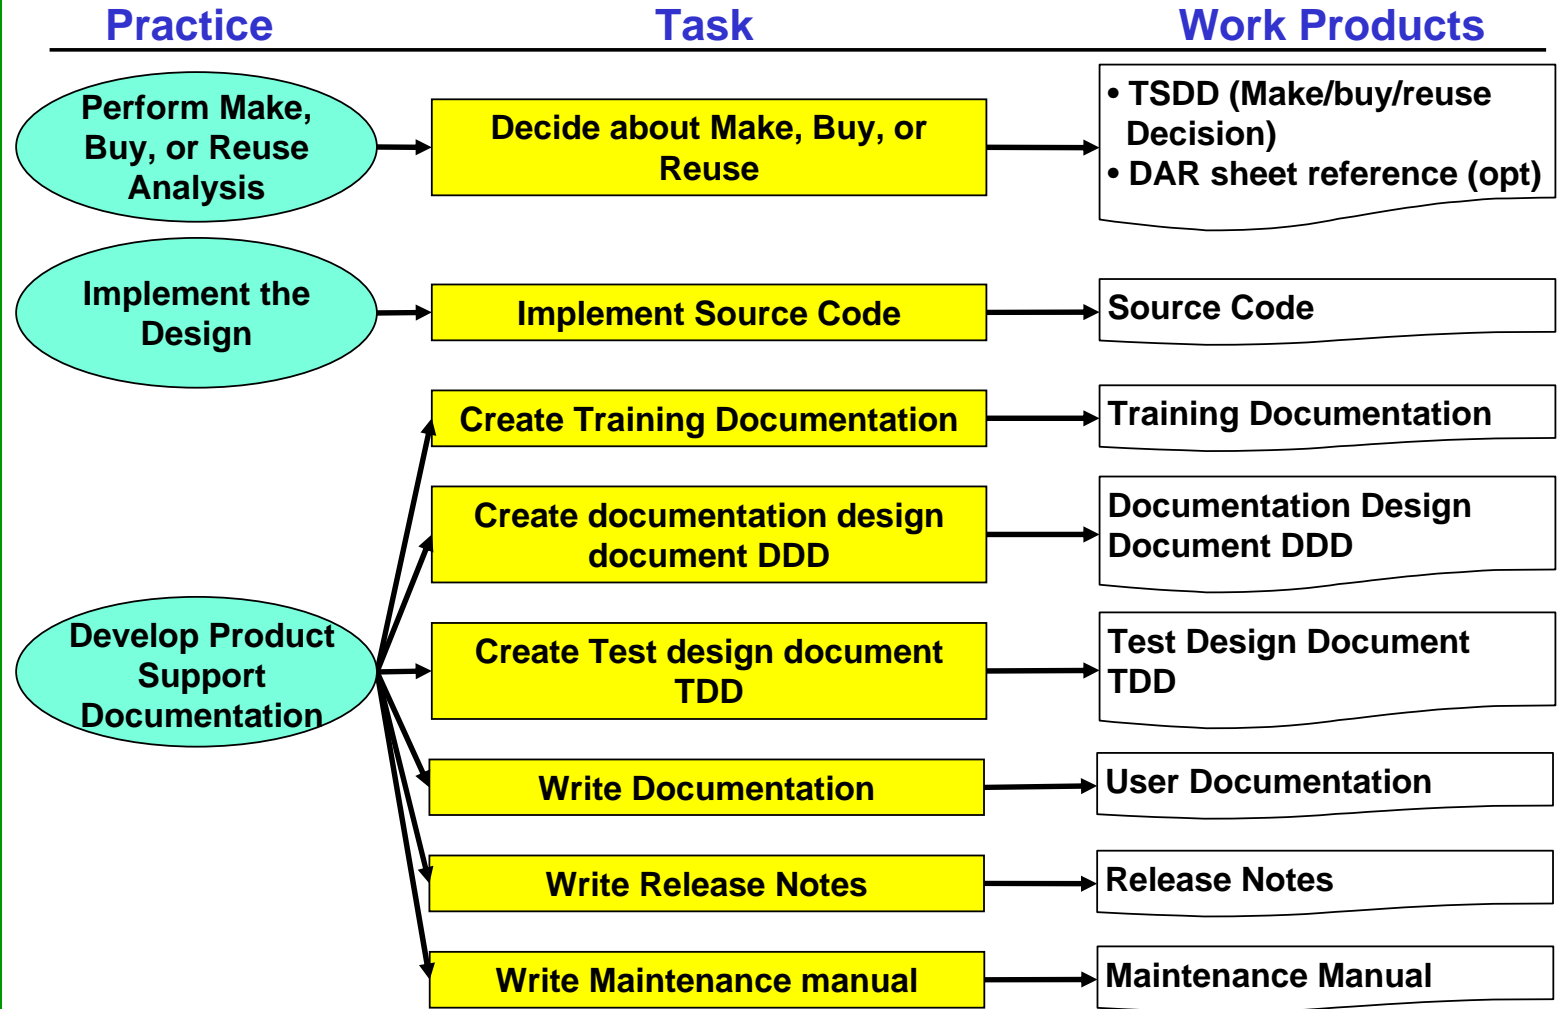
Practice

Task

Work Products

Perform Make, Buy, or Reuse Analysis

Decide about Make, Buy, or Reuse

• TSDD (Make/buy/reuse Decision)
• DAR sheet reference (opt)

Implement the Design

Implement Source Code

Source Code

Create Training Documentation

Training Documentation

Create documentation design document DDD

Documentation Design Document DDD

Develop Product Support Documentation

Create Test design document TDD

Test Design Document TDD

Write Documentation

User Documentation

Write Release Notes

Release Notes

Write Maintenance manual

Maintenance Manual